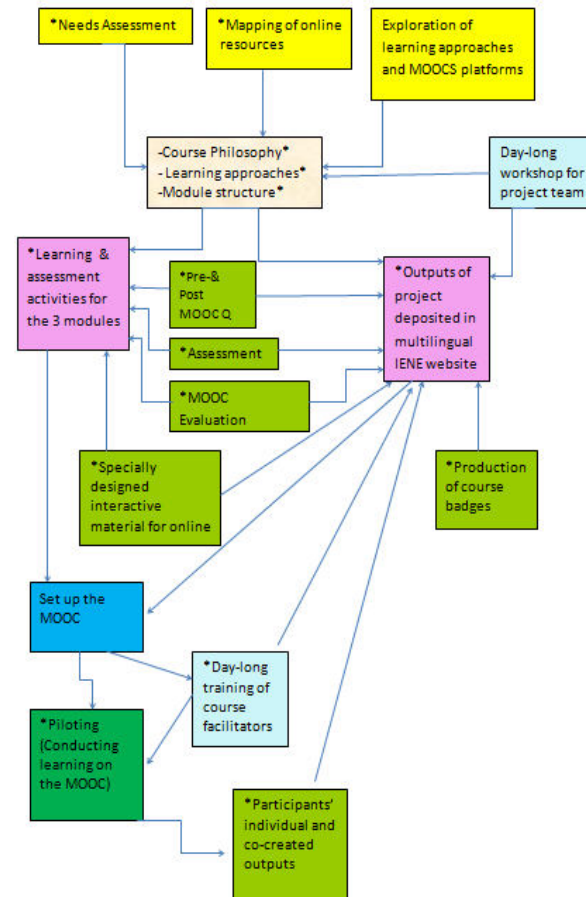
*Needs Assessment

*Mapping of online resources

Exploration of learning approaches and MOOCS platforms

-Course Philosophy*
- Learning approaches*
-Module structure*

Day-long workshop for project team

*Learning & assessment activities for the 3 modules

*Pre-& Post MOOC Q

*Assessment

*MOOC Evaluation

*Outputs of project deposited in multilingual IENE website

*Specially designed interactive material for online

*Production of course badges

Set up the MOOC

*Day-long training of course facilitators

*Piloting (Conducting learning on the MOOC)

*Participants' individual and co-created outputs